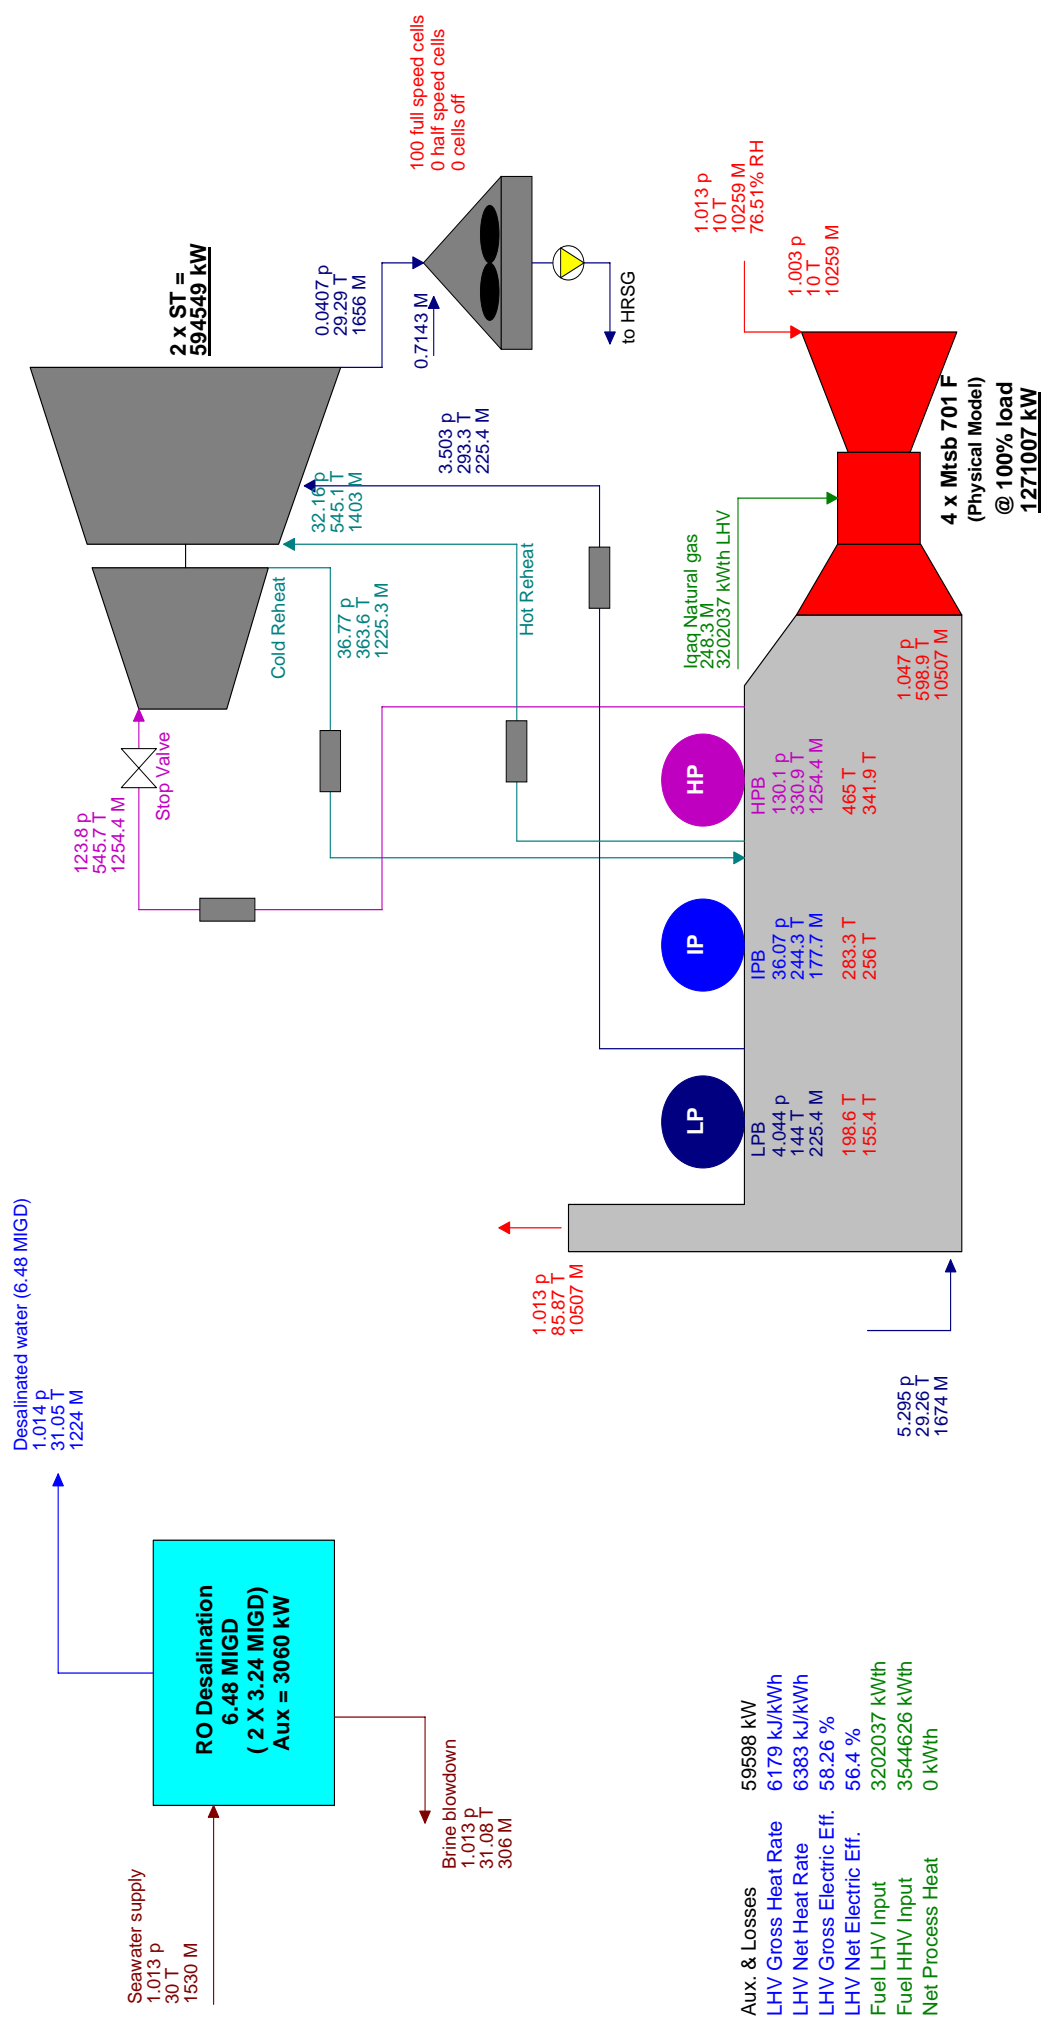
100 full speed cells
0 half speed cells
0 cells off

2 x ST =
594549 kW

0.0407 p
29.29 T
1656 M

0.7143 M

to HRSG

1.013 p
10 T
10259 M
76.51% RH

1.003 p
10 T
10259 M

3.503 p
293.3 T
225.4 M

32.16 p
545.1 T
1403 M

4 x Mtsb 701 F
(Physical Model)
@ 100% load
1271007 kW

Cold Reheat

36.77 p
363.6 T
1225.3 M

Hot Reheat

Iqaq Natural gas
248.3 M
3202037 kWth LHV

1.047 p
598.9 T
10507 M

Stop Valve

123.8 p
545.7 T
1254.4 M

HP

HPB
130.1 p
330.9 T
1254.4 M

465 T
341.9 T

IP

IPB
36.07 p
244.3 T
177.7 M

283.3 T
256 T

LP

LPB
4.044 p
144 T
225.4 M

198.6 T
155.4 T

1.013 p
85.87 T
10507 M

5.295 p
29.26 T
1674 M

Desalinated water (6.48 MIGD)
1.014 p
31.05 T
1224 M

RO Desalination
6.48 MIGD
( 2 X 3.24 MIGD)
Aux = 3060 kW

Brine blowdown
1.013 p
31.08 T
306 M

Seawater supply
1.013 p
30 T
1530 M

| | |
|---|---|
| Aux. & Losses | 59598 kW |
| LHV Gross Heat Rate | 6179 kJ/kWh |
| LHV Net Heat Rate | 6383 kJ/kWh |
| LHV Gross Electric Eff. | 58.26 % |
| LHV Net Electric Eff. | 56.4 % |
| Fuel LHV Input | 3202037 kWth |
| Fuel HHV Input | 3544626 kWth |
| Net Process Heat | 0 kWth |